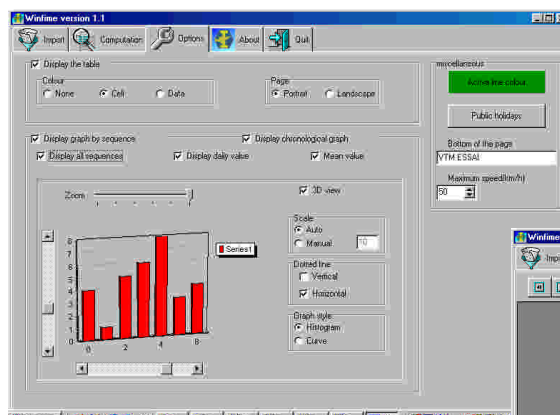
Winfime version 1.1

Import Computation Options About Quit

Display the table

Colour
None Cell Data

Page
Portrait Landscape

miscellaneous

Active line colour

Public holidays

Bottom of the page
VTM ESSAI

Maximum speed(km/h)
50

Display graph by sequence
Display chronological graph
Display all sequences
Display daily value
Mean value

Zoom

3D view

Scale
Auto
Manual 10

Dotted line
Vertical
Horizontal

Graph style
Histogram
Curve

Series1

8
7
6
5
4
3
2
1
0

0 2 4 6

Winfime

Impo